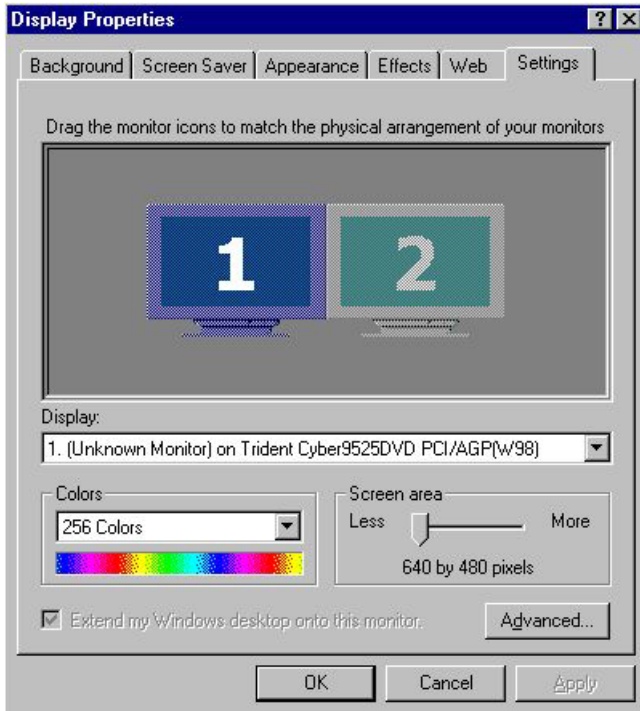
Display Properties
?
X

Background
Screen Saver
Appearance
Effects
Web
Settings

Drag the monitor icons to match the physical arrangement of your monitors

1
2

Display:
1. (Unknown Monitor) on Trident Cyber9525DVD PCI/AGP(W98)

Colors
256 Colors

Screen area
Less
More
640 by 480 pixels

Extend my Windows desktop onto this monitor.
Advanced...

OK
Cancel
Apply